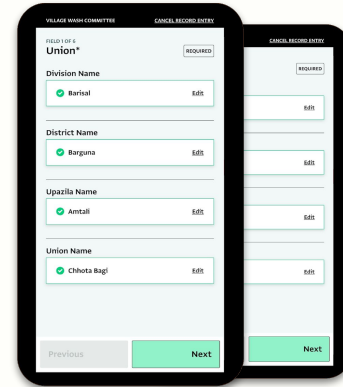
VILLAGE WASH COMMITTEE
CANCEL RECORD ENTRY

FIELD 1 OF 6
Union*
REQUIRED

Division Name
Barisal
Edit

District Name
Barguna
Edit

Upazila Name
Amtali
Edit

Union Name
Chhota Bagi
Edit

Previous
Next

CANCEL RECORD ENTRY
REQUIRED
Edit
Edit
Edit
Edit
Next